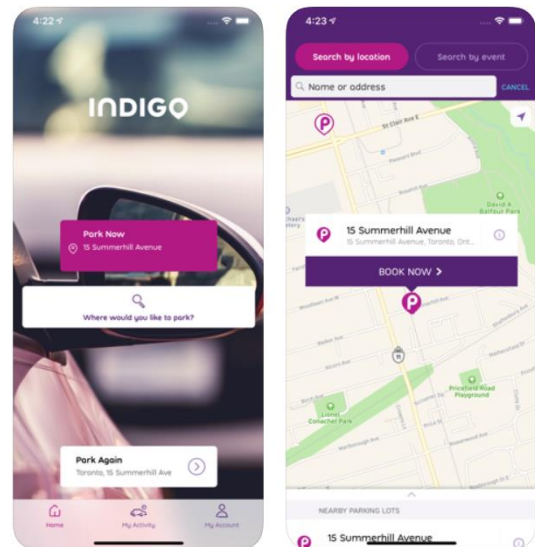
4:22

INDIGO

Park Now
15 Summerhill Avenue

Where would you like to park?

Park Again
Toronto, 15 Summerhill Ave

Home
My Activity
My Account

4:23

Search by location
Search by event

Name or address
CANCEL

St Clair Ave E

David A Balfour Park

15 Summerhill Avenue
15 Summerhill Avenue, Toronto, Ont...

BOOK NOW >

Pricefield Road Playground

Lionel Conacher Park

NEARBY PARKING LOTS

15 Summerhill Avenue